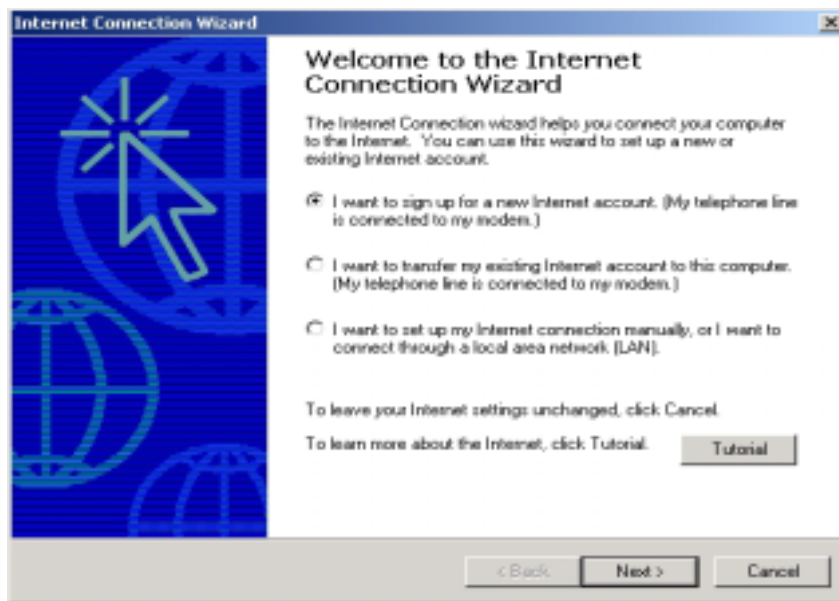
Internet Connection Wizard

Welcome to the Internet Connection Wizard

The Internet Connection wizard helps you connect your computer to the Internet. You can use this wizard to set up a new or existing Internet account.

I want to sign up for a new Internet account. (My telephone line is connected to my modem.)

I want to transfer my existing Internet account to this computer. (My telephone line is connected to my modem.)

I want to set up my Internet connection manually, or I want to connect through a local area network (LAN).

To leave your Internet settings unchanged, click Cancel.

To learn more about the Internet, click Tutorial.

Tutorial

< Back

Next >

Cancel